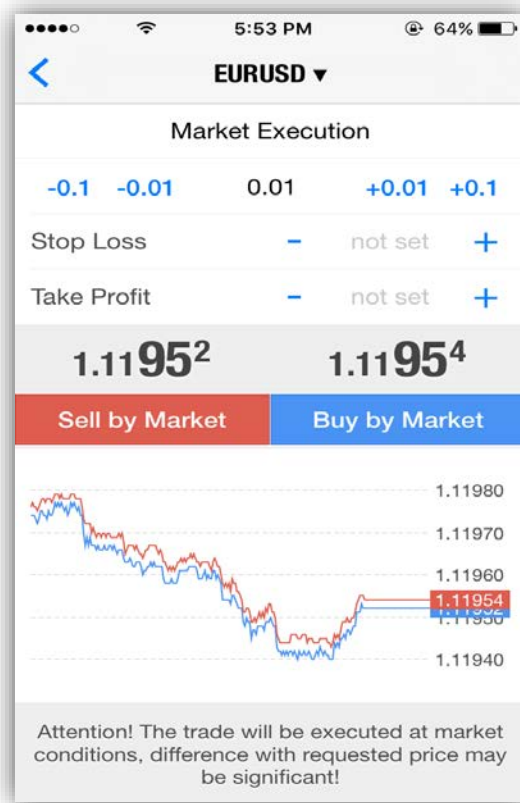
●●●●○ 5:53 PM 64%

<

EURUSD ▾

Market Execution

-0.1 -0.01 0.01 +0.01 +0.1

Stop Loss – not set +

Take Profit – not set +

$1.11 95^2$ $1.11 95^4$

Sell by Market Buy by Market

1.11980

1.11970

1.11960

1.11954

1.11950

1.11940

Attention! The trade will be executed at market conditions, difference with requested price may be significant!